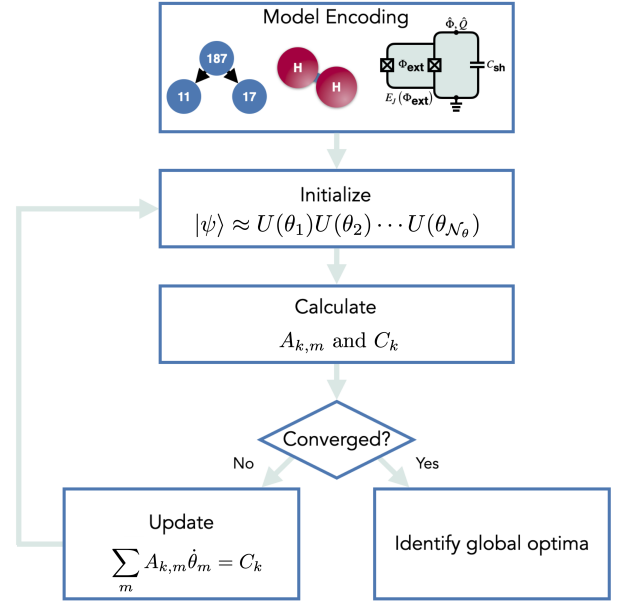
Model Encoding

187

11

17

H

H

$\hat{\Phi}, \hat{Q}$

$\Phi_{\text{ext}}$

$C_{\text{sh}}$

$E_J(\Phi_{\text{ext}})$

Initialize

$|\psi\rangle \approx U(\theta_1)U(\theta_2)\cdots U(\theta_{\mathcal{N}_\theta})$

Calculate

$A_{k,m}$ and $C_k$

Converged?

No

Yes

Update

$\sum_m A_{k,m}\dot{\theta}_m = C_k$

Identify global optima